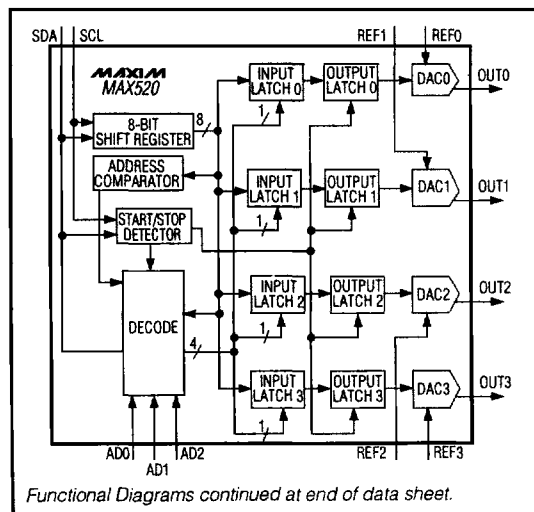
SDA SCL

REF1 REF0

MAXIM
MAX520

8-BIT SHIFT REGISTER

8

INPUT LATCH 0

OUTPUT LATCH 0

DAC0

OUT0

1

ADDRESS COMPARATOR

INPUT LATCH 1

OUTPUT LATCH 1

DAC1

OUT1

1

START/STOP DETECTOR

INPUT LATCH 2

OUTPUT LATCH 2

DAC2

OUT2

DECODE

4

1

INPUT LATCH 3

OUTPUT LATCH 3

DAC3

OUT3

1

AD0 AD1 AD2

REF2 REF3

Functional Diagrams continued at end of data sheet.